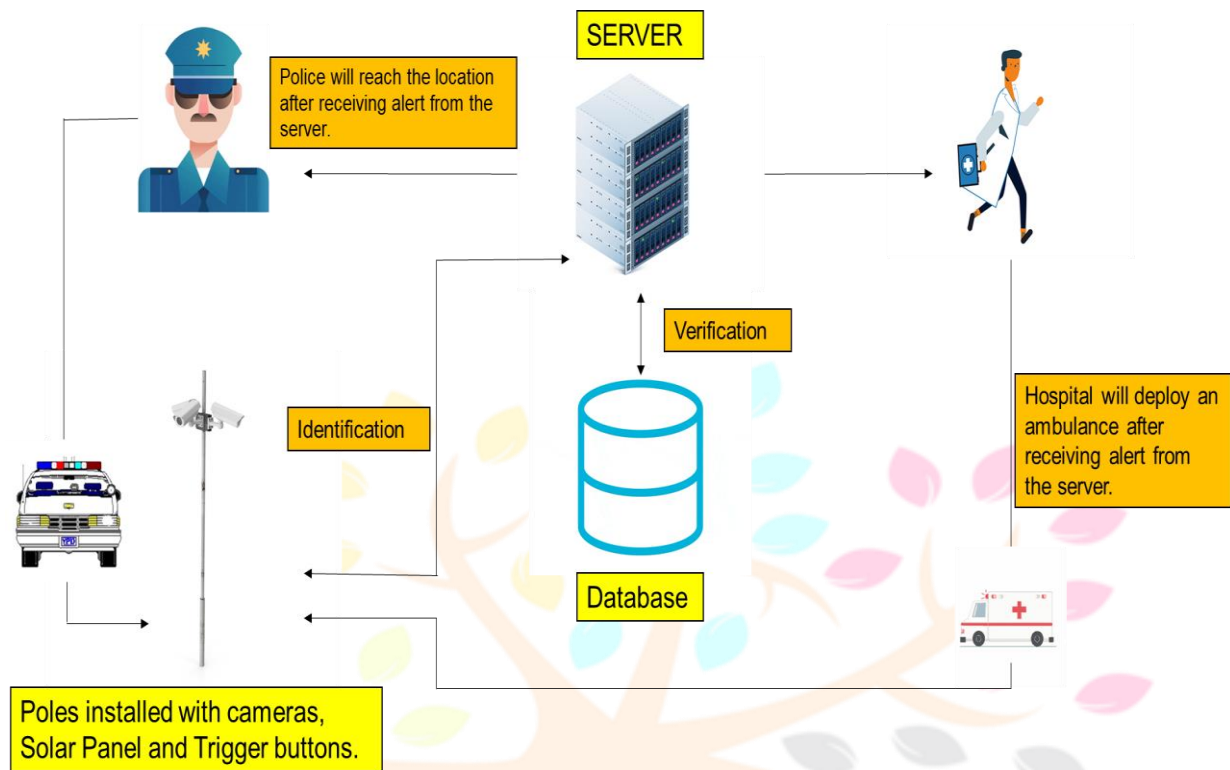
SERVER

Police will reach the location after receiving alert from the server.

Verification

Identification

Hospital will deploy an ambulance after receiving alert from the server.

Database

Poles installed with cameras, Solar Panel and Trigger buttons.